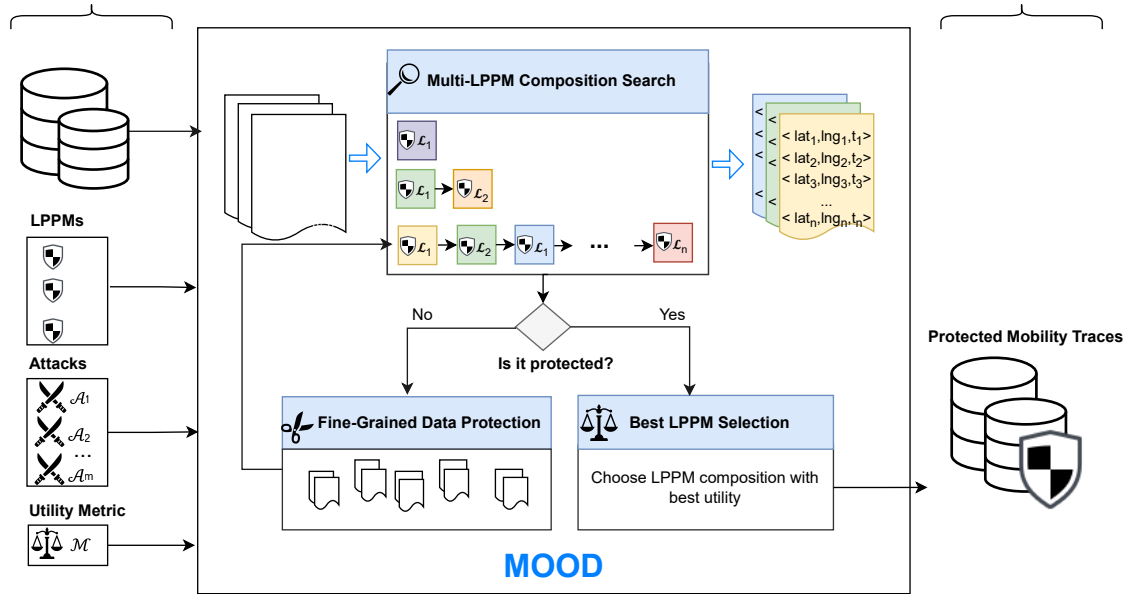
LPPMs

Attacks

$\mathcal{A}_1$

$\mathcal{A}_2$

...

$\mathcal{A}_m$

Utility Metric

$\mathcal{M}$

Multi-LPPM Composition Search

$\mathcal{L}_1$

$\mathcal{L}_1$ $\mathcal{L}_2$

$\mathcal{L}_1$ $\mathcal{L}_2$ $\mathcal{L}_1$ ... $\mathcal{L}_n$

<
<
<
<
<

< $lat_1$,$lng_1$,$t_1$>
< $lat_2$,$lng_2$,$t_2$>
< $lat_3$,$lng_3$,$t_3$>
...
< $lat_n$,$lng_n$,$t_n$>

No

Yes

Is it protected?

Fine-Grained Data Protection

Best LPPM Selection

Choose LPPM composition with best utility

Protected Mobility Traces

MOOD